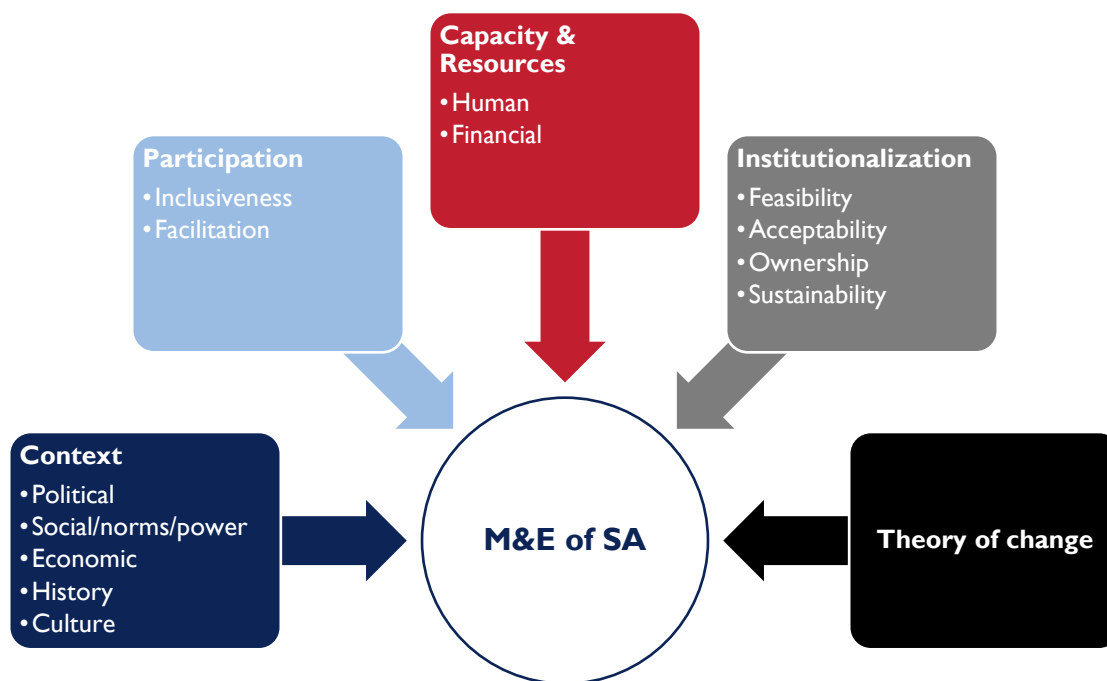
Capacity & Resources
• Human
• Financial

Participation
• Inclusiveness
• Facilitation

Institutionalization
• Feasibility
• Acceptability
• Ownership
• Sustainability

Context
• Political
• Social/norms/power
• Economic
• History
• Culture

M&E of SA

Theory of change